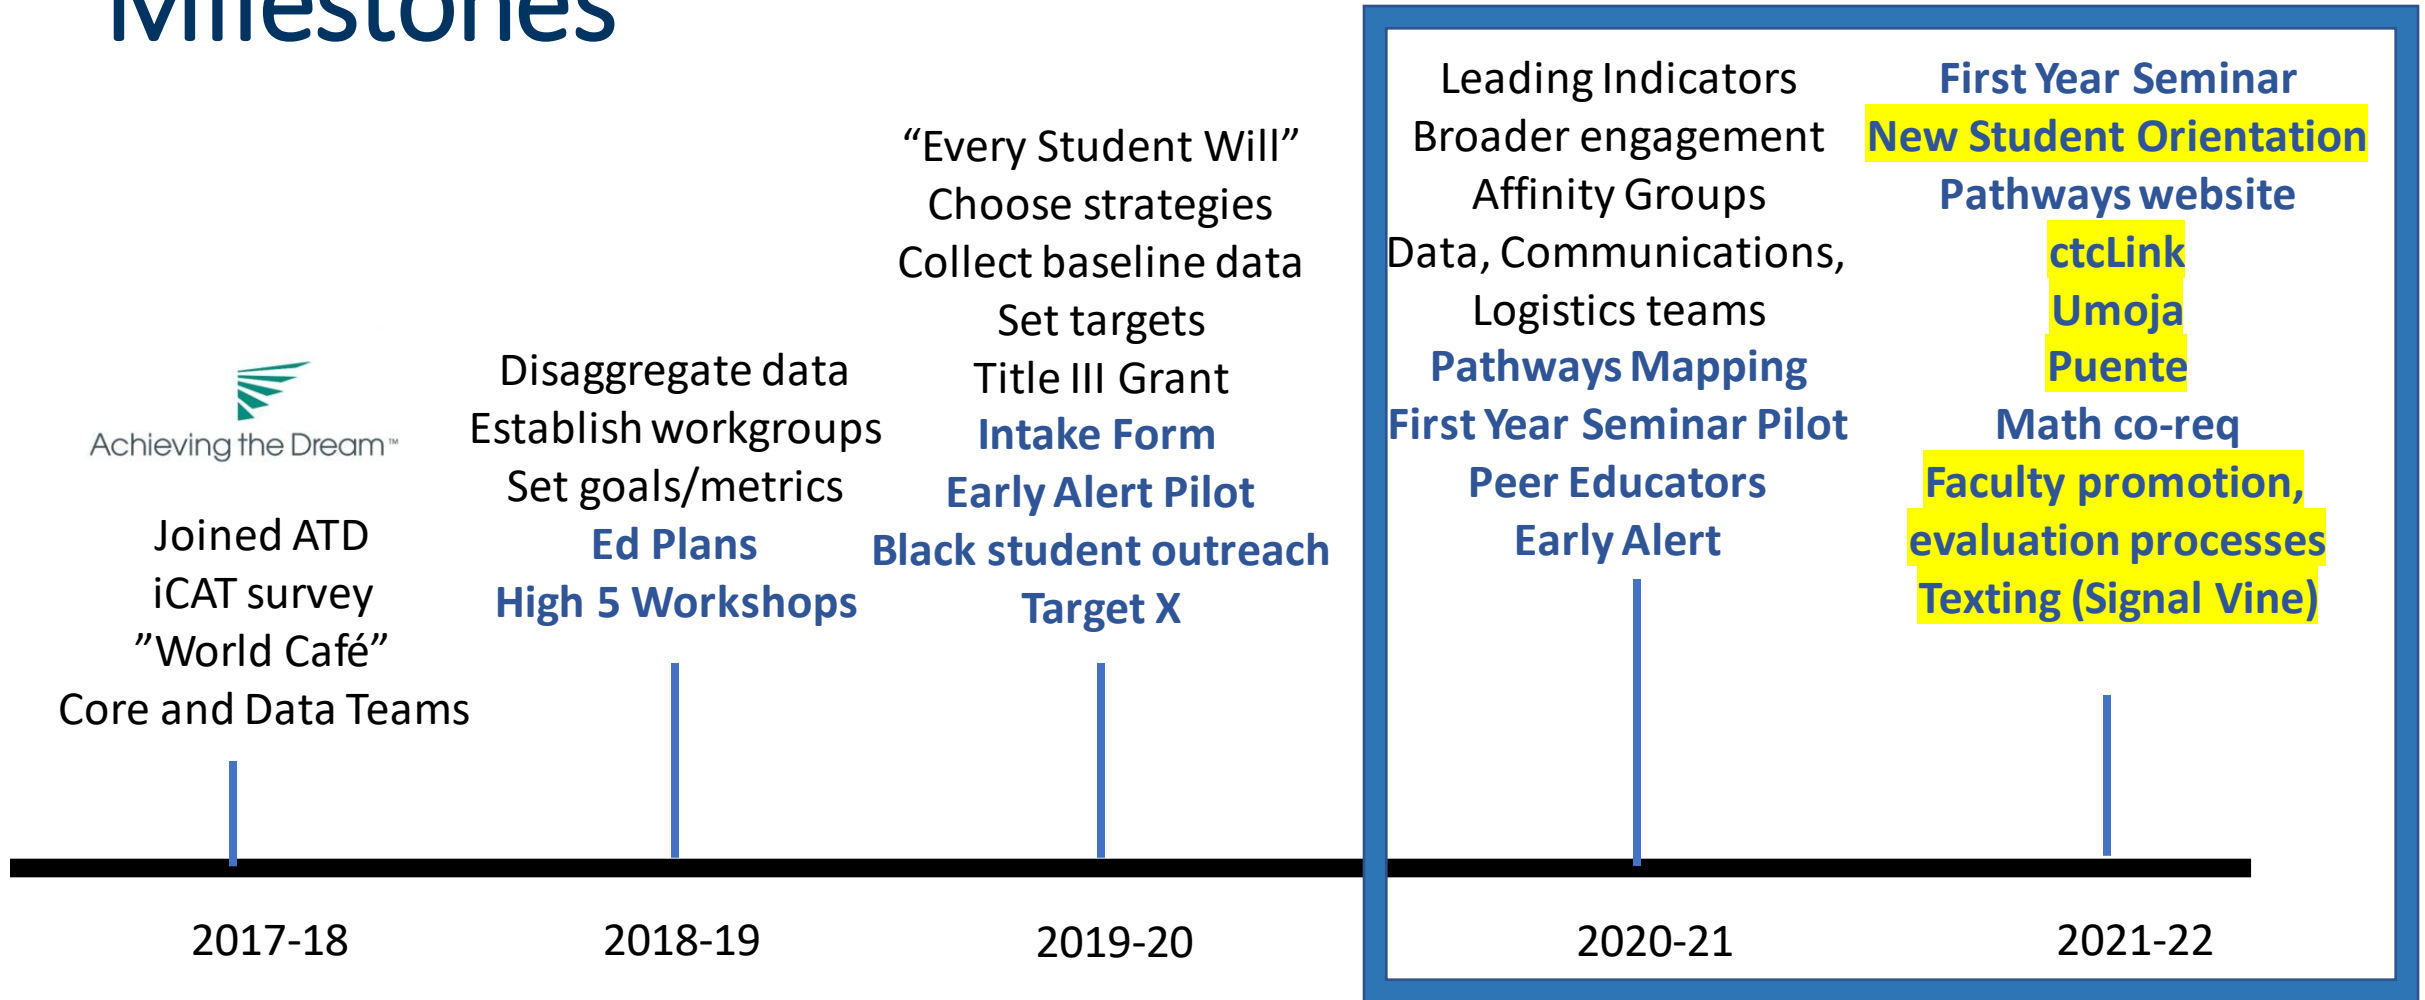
Milestones

Achieving the Dream™

Joined ATD
iCAT survey
"World Café"
Core and Data Teams

Disaggregate data
Establish workgroups
Set goals/metrics
Ed Plans
High 5 Workshops

"Every Student Will"
Choose strategies
Collect baseline data
Set targets
Title III Grant
Intake Form
Early Alert Pilot
Black student outreach
Target X

Leading Indicators
Broader engagement
Affinity Groups
Data, Communications, Logistics teams
Pathways Mapping
First Year Seminar Pilot
Peer Educators
Early Alert

First Year Seminar
New Student Orientation
Pathways website
ctcLink
Umoja
Puente
Math co-req
Faculty promotion, evaluation processes
Texting (Signal Vine)

2017-18

2018-19

2019-20

2020-21

2021-22